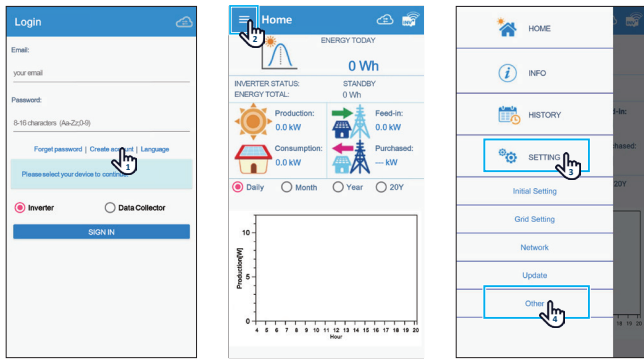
Login

Email:

your email

Password:

8-16 characters. (Aa-Zz,0-9)

Forget password | Create account | Language

Please select your device to continue

Inverter

Data Collector

SIGN IN

1

2

Home

ENERGY TODAY

0 Wh

INVERTER STATUS: STANDBY

ENERGY TOTAL: 0 Wh

Production: 0.0 kW

Feed-in: 0.0 kW

Consumption: 0.0 kW

Purchased: --- kW

Daily

Month

Year

20Y

Production[W]

10

5

0

4 5 6 7 8 9 10 11 12 13 14 15 16 17 18 19 20

Hour

HOME

INFO

HISTORY

SETTING

3

Initial Setting

Grid Setting

Network

Update

Other

4

d-in:

chased:

20Y

18 19 20